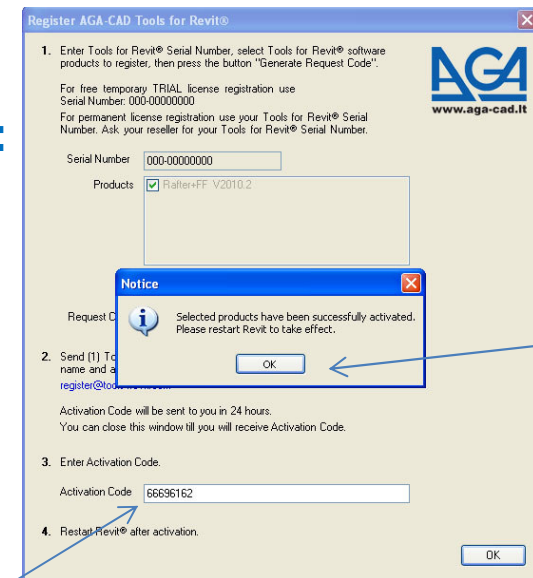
Register AGA-CAD Tools for Revit®

1. Enter Tools for Revit® Serial Number, select Tools for Revit® software products to register, then press the button "Generate Request Code".

For free temporary TRIAL license registration use Serial Number: 000-00000000

For permanent license registration use your Tools for Revit® Serial Number. Ask your reseller for your Tools for Revit® Serial Number.

AGA
www.aga-cad.lt

Serial Number 000-00000000

Products Rafter+FF V2010.2

Request C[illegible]

Notice

Selected products have been successfully activated. Please restart Revit to take effect.

OK

2. Send (1) To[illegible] name and a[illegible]
register@too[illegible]

Activation Code will be sent to you in 24 hours.
You can close this window till you will receive Activation Code.

3. Enter Activation Code.

Activation Code 66696162

4. Restart Revit® after activation.

OK